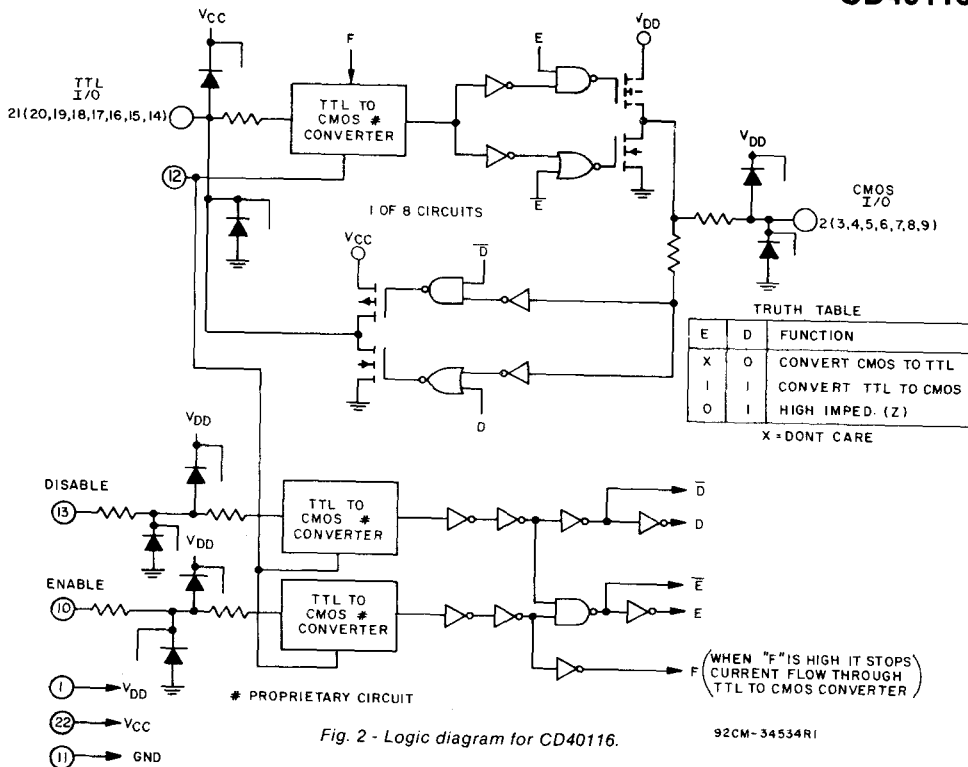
CD4011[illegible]

$V_{CC}$

F

E

$V_{DD}$

TTL
I/O
21(20,19,18,17,16,15,14)

TTL TO CMOS # CONVERTER

12

$\overline{E}$

1 OF 8 CIRCUITS

$V_{DD}$

CMOS
I/O
2(3,4,5,6,7,8,9)

$V_{CC}$

$\overline{D}$

D

TRUTH TABLE

| E | D | FUNCTION |
|---|---|---|
| X | 0 | CONVERT CMOS TO TTL |
| 1 | 1 | CONVERT TTL TO CMOS |
| 0 | 1 | HIGH IMPED. (Z) |

X = DONT CARE

$V_{DD}$

DISABLE

13

TTL TO CMOS # CONVERTER

$\overline{D}$

D

$V_{DD}$

ENABLE

10

TTL TO CMOS # CONVERTER

$\overline{E}$

E

F (WHEN "F" IS HIGH IT STOPS CURRENT FLOW THROUGH TTL TO CMOS CONVERTER)

1 → $V_{DD}$

22 → $V_{CC}$

11 → GND

# PROPRIETARY CIRCUIT

Fig. 2 - Logic diagram for CD40116.

92CM-34534R1